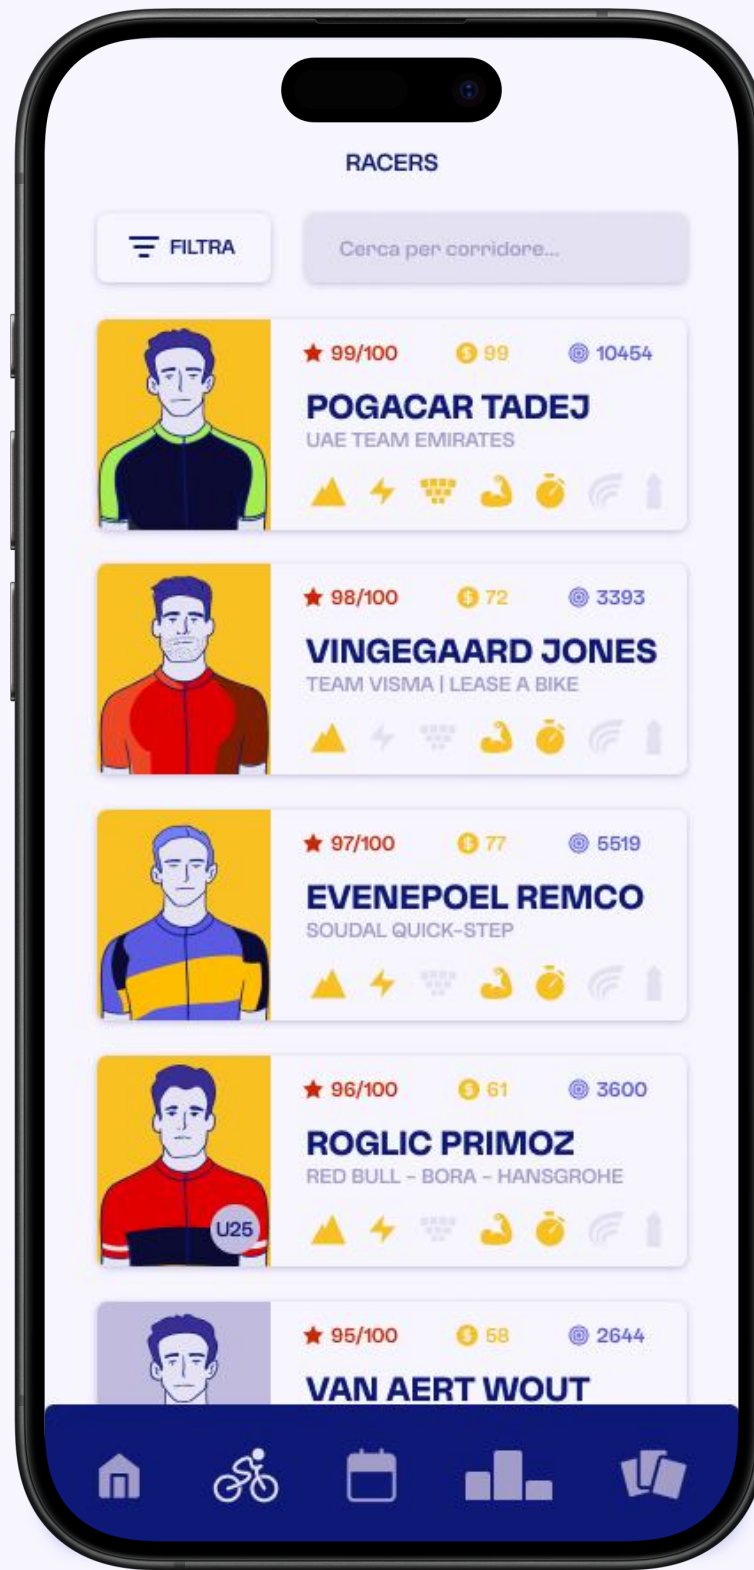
RACERS

FILTRA

Cerca per corridore...

99/100 99 10454
POGACAR TADEJ
UAE TEAM EMIRATES

98/100 72 3393
VINGEGAARD JONES
TEAM VISMA | LEASE A BIKE

97/100 77 5519
EVENEPOEL REMCO
SOUDAL QUICK-STEP

U25
96/100 61 3600
ROGLIC PRIMOZ
RED BULL - BORA - HANSGROHE

95/100 58 2644
VAN AERT WOUT